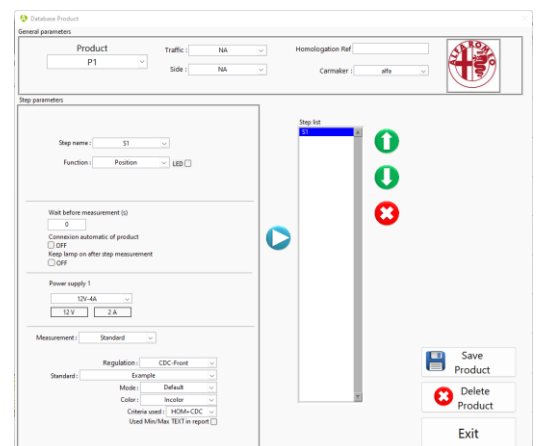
Database Product

General parameters

Product
P1

Traffic : NA

Side : NA

Homologation Ref

Carmaker : alfa

ALFA ROMEO MILANO

Step parameters

Step name : S1

Function : Position

LED

Wait before measurement (s)
0

Connexion automatic of product
OFF

Keep lamp on after step measurement
OFF

Power supply 1
12V-4A
12 V
2 A

Measurement : Standard

Regulation : CDC-Front

Standard : Example

Mode : Default

Color : Incolor

Criteria used : HOM+CDC

Used Min/Max TEXT in report

Step list
S1

Save Product

Delete Product

Exit